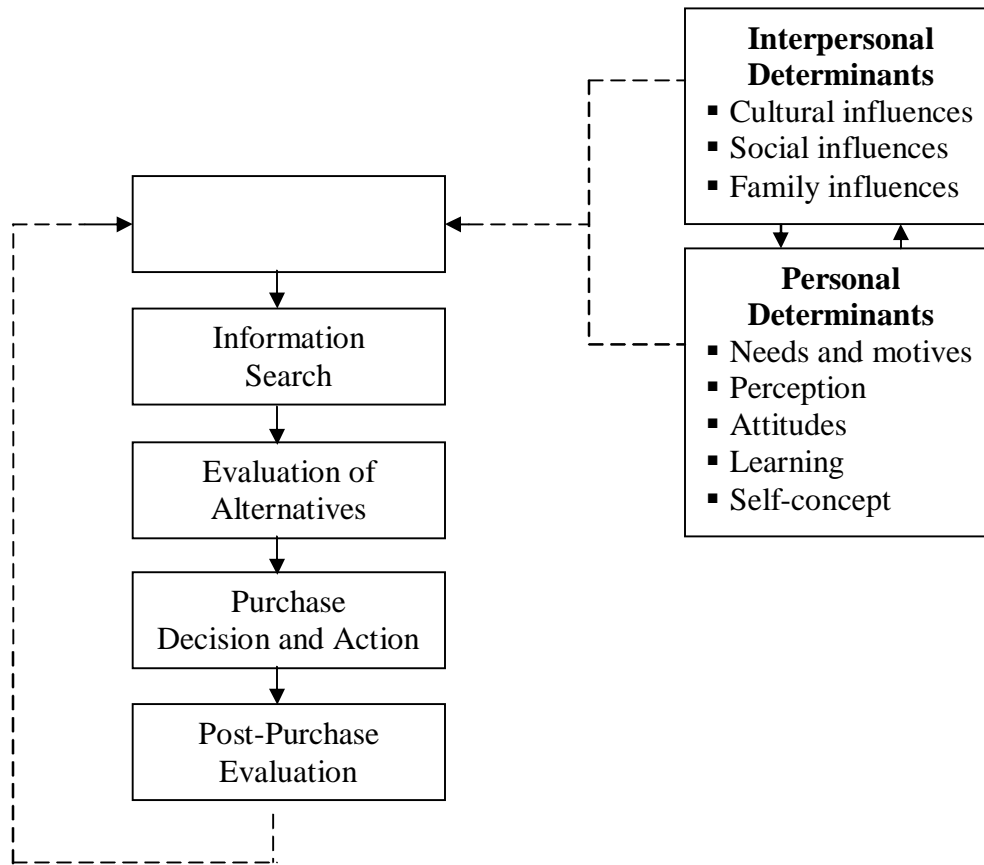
Information Search

Evaluation of Alternatives

Purchase Decision and Action

Post-Purchase Evaluation

**Interpersonal Determinants**
- Cultural influences
- Social influences
- Family influences

**Personal Determinants**
- Needs and motives
- Perception
- Attitudes
- Learning
- Self-concept